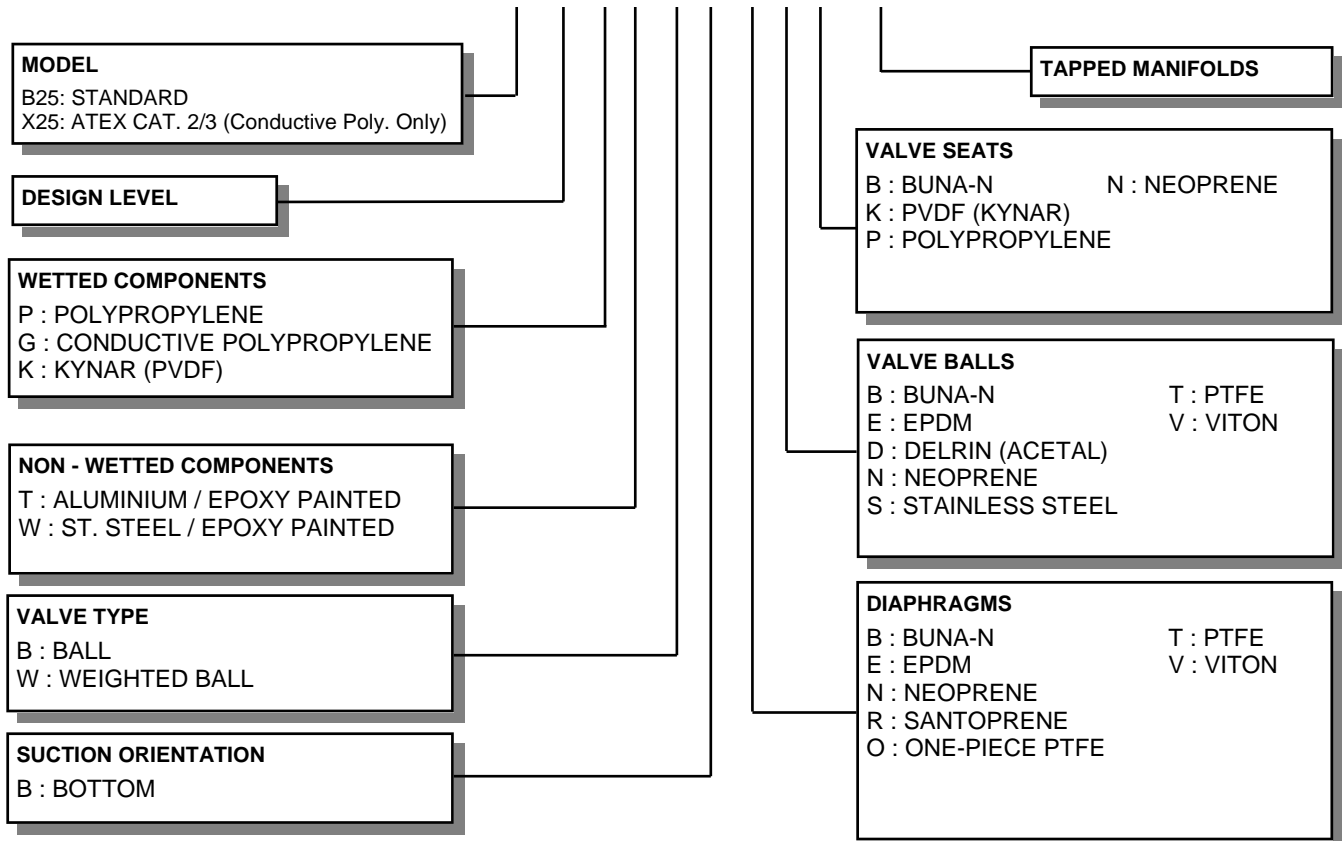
MODEL
B25: STANDARD
X25: ATEX CAT. 2/3 (Conductive Poly. Only)

DESIGN LEVEL

WETTED COMPONENTS
P : POLYPROPYLENE
G : CONDUCTIVE POLYPROPYLENE
K : KYNAR (PVDF)

NON - WETTED COMPONENTS
T : ALUMINIUM / EPOXY PAINTED
W : ST. STEEL / EPOXY PAINTED

VALVE TYPE
B : BALL
W : WEIGHTED BALL

SUCTION ORIENTATION
B : BOTTOM

TAPPED MANIFOLDS

VALVE SEATS
B : BUNA-N
N : NEOPRENE
K : PVDF (KYNAR)
P : POLYPROPYLENE

VALVE BALLS
B : BUNA-N
T : PTFE
E : EPDM
V : VITON
D : DELRIN (ACETAL)
N : NEOPRENE
S : STAINLESS STEEL

DIAPHRAGMS
B : BUNA-N
T : PTFE
E : EPDM
V : VITON
N : NEOPRENE
R : SANTOPRENE
O : ONE-PIECE PTFE